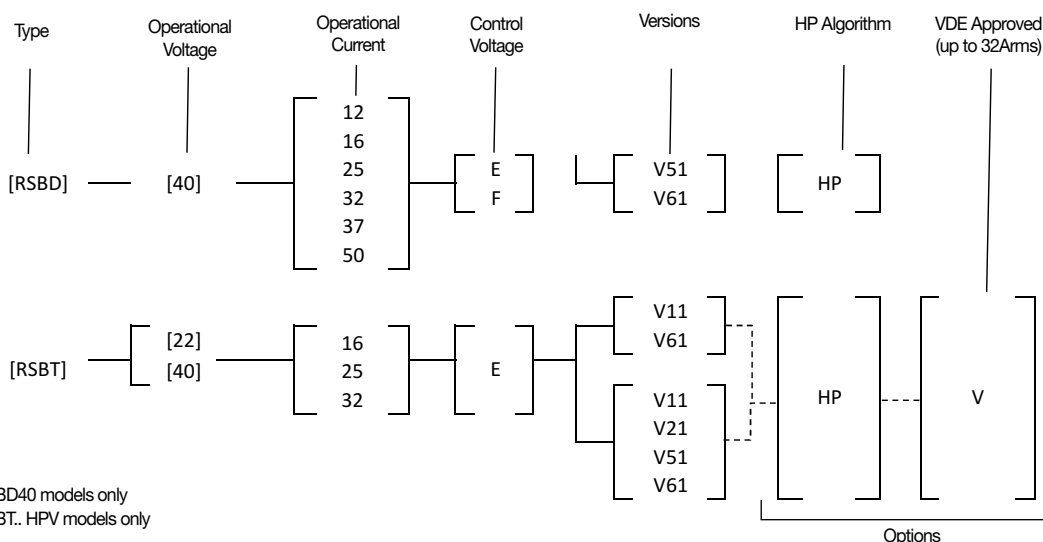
Type

Operational Voltage

Operational Current

Control Voltage

Versions

HP Algorithm

VDE Approved (up to 32Arms)

[RSBD]

[40]

12
16
25
32
37
50

E
F

V51
V61

HP

[RSBT]

[22]
[40]

16
25
32

E

V11
V61

V11
V21
V51
V61

HP

V

BD40 models only
BT.. HPV models only

Options